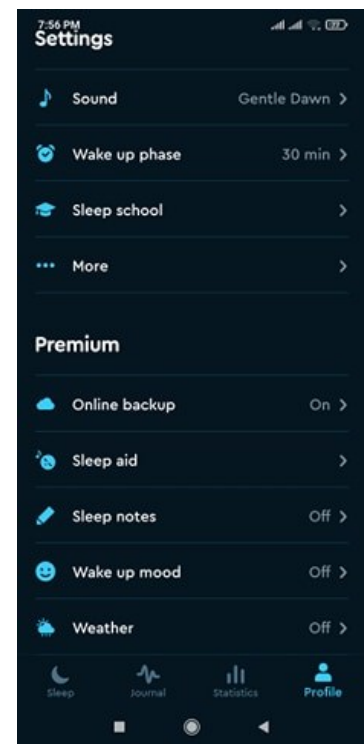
7:56 PM
Settings

Sound Gentle Dawn >

Wake up phase 30 min >

Sleep school >

More >

Premium

Online backup On >

Sleep aid >

Sleep notes Off >

Wake up mood Off >

Weather Off >

Sleep Journal Statistics Profile